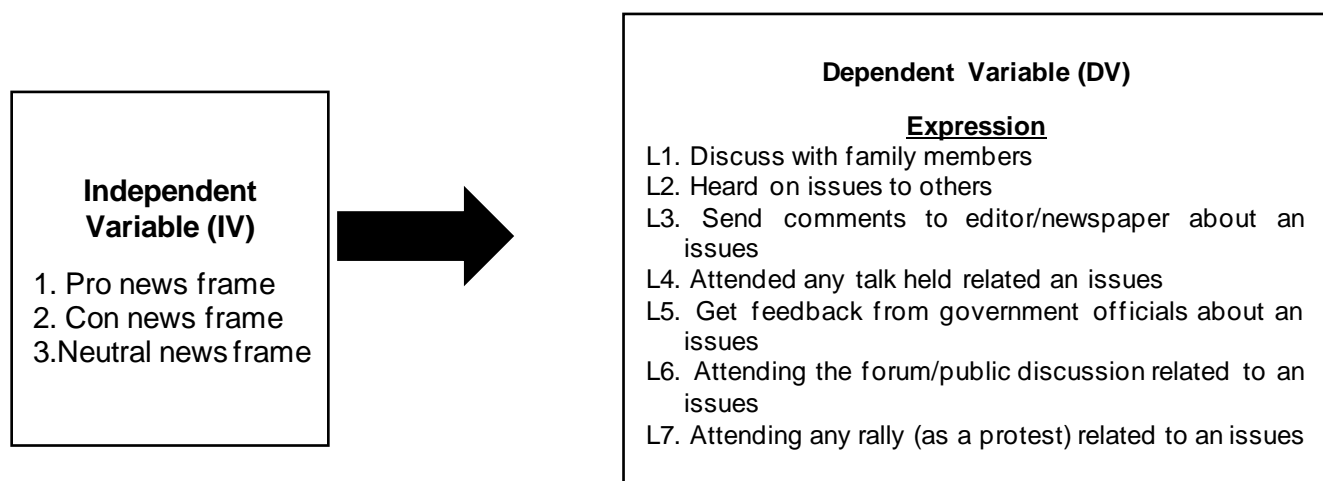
Independent Variable (IV)

1. Pro news frame
2. Con news frame
3.Neutral news frame

Dependent Variable (DV)

Expression

L1. Discuss with family members
L2. Heard on issues to others
L3. Send comments to editor/newspaper about an issues
L4. Attended any talk held related an issues
L5. Get feedback from government officials about an issues
L6. Attending the forum/public discussion related to an issues
L7. Attending any rally (as a protest) related to an issues